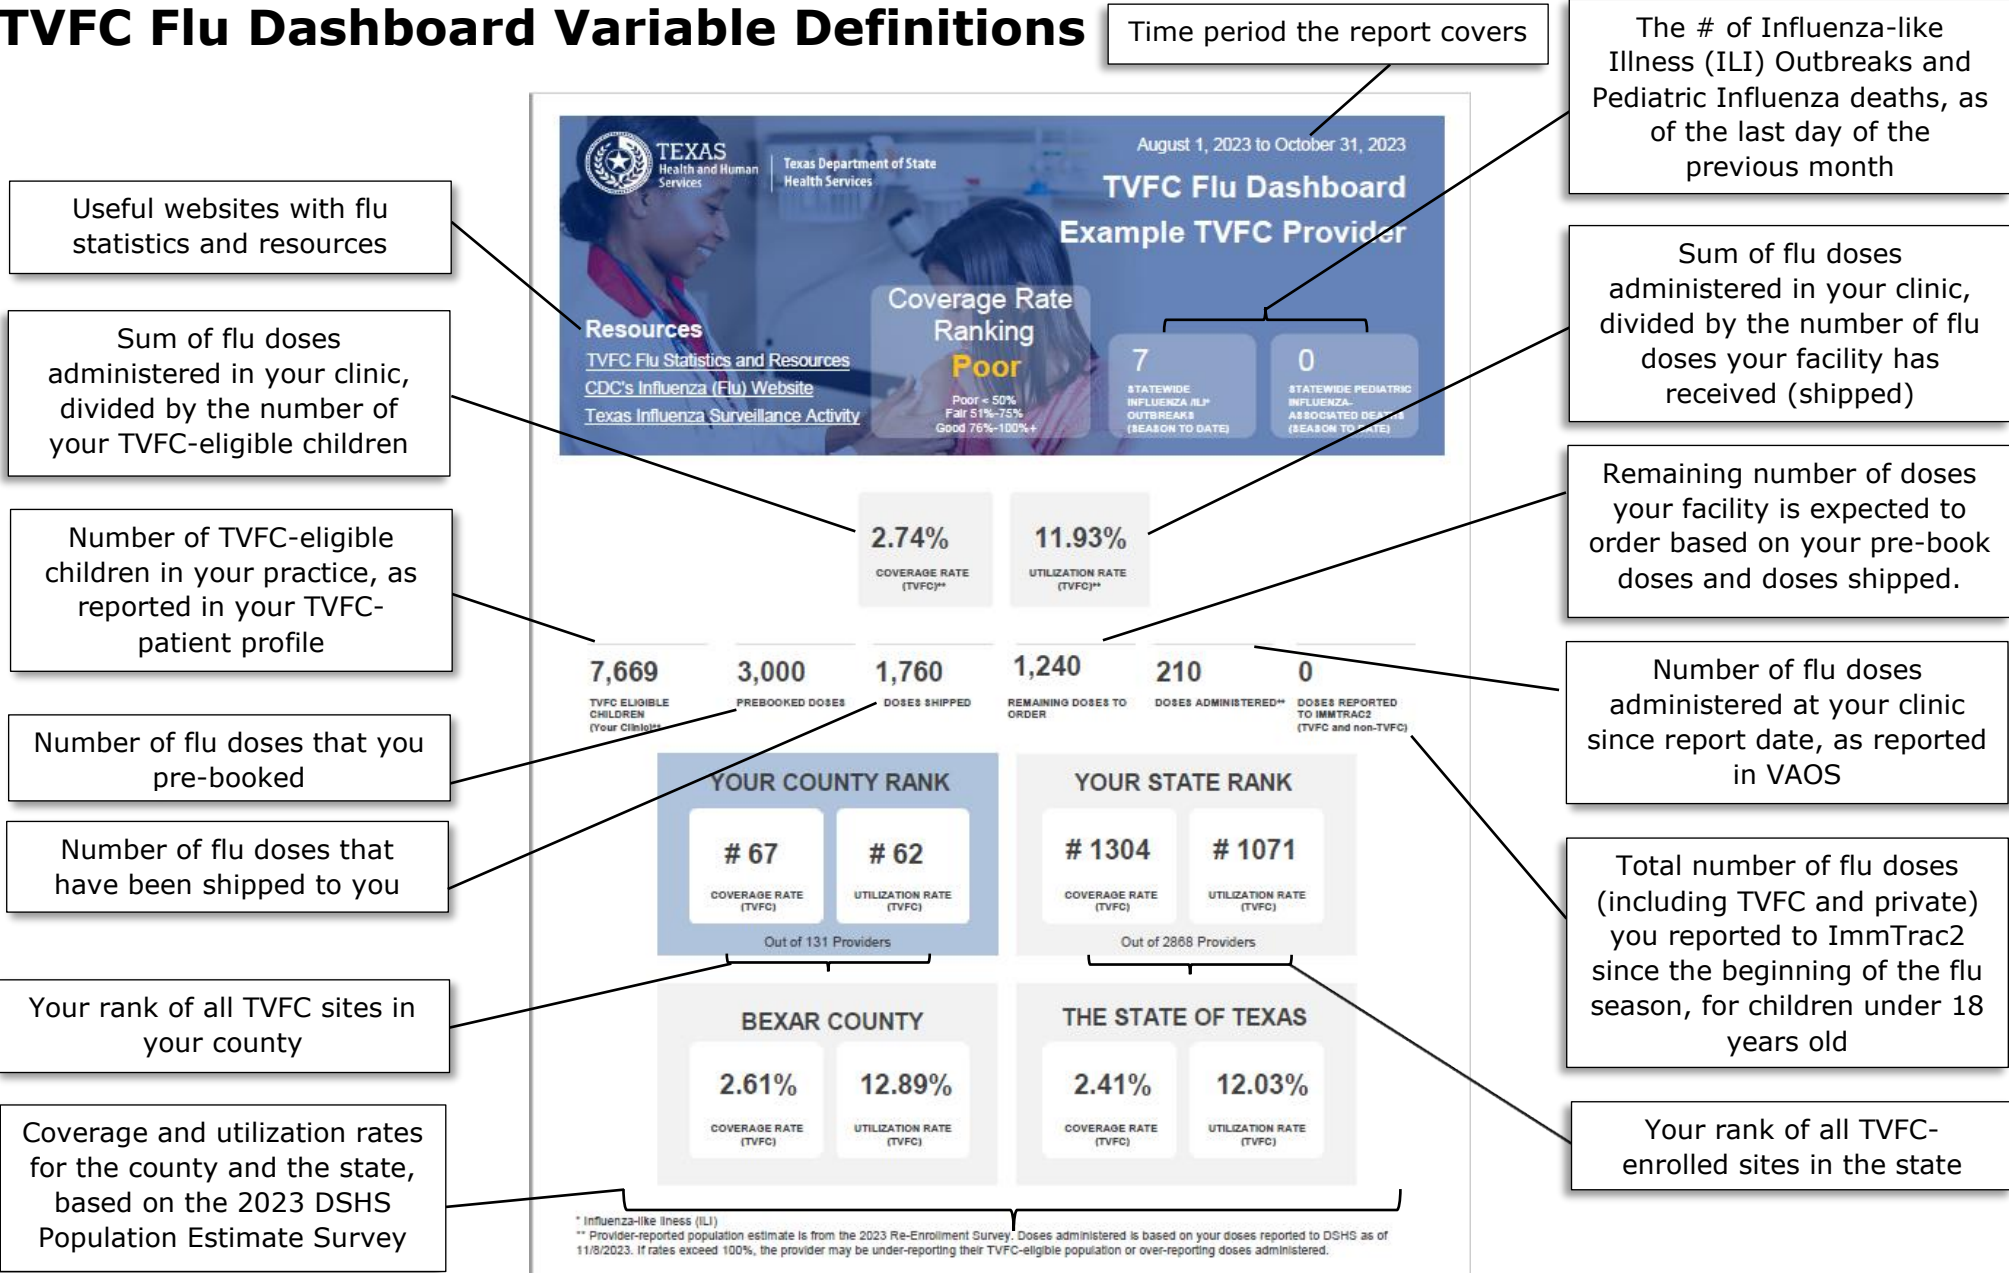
TVFC Flu Dashboard Variable Definitions

Time period the report covers

The # of Influenza-like Illness (ILI) Outbreaks and Pediatric Influenza deaths, as of the last day of the previous month

Useful websites with flu statistics and resources

Sum of flu doses administered in your clinic, divided by the number of your TVFC-eligible children

Number of TVFC-eligible children in your practice, as reported in your TVFC-patient profile

Number of flu doses that you pre-booked

Number of flu doses that have been shipped to you

Your rank of all TVFC sites in your county

Coverage and utilization rates for the county and the state, based on the 2023 DSHS Population Estimate Survey

Sum of flu doses administered in your clinic, divided by the number of flu doses your facility has received (shipped)

Remaining number of doses your facility is expected to order based on your pre-book doses and doses shipped.

Number of flu doses administered at your clinic since report date, as reported in VAOS

Total number of flu doses (including TVFC and private) you reported to ImmTrac2 since the beginning of the flu season, for children under 18 years old

Your rank of all TVFC-enrolled sites in the state

TEXAS Health and Human Services | Texas Department of State Health Services

August 1, 2023 to October 31, 2023
TVFC Flu Dashboard
Example TVFC Provider

Resources
TVFC Flu Statistics and Resources
CDC's Influenza (Flu) Website
Texas Influenza Surveillance Activity

Coverage Rate Ranking
Poor
Poor < 50%
Fair 51%-75%
Good 76%-100%+

7
STATEWIDE INFLUENZA /ILI* OUTBREAKS (SEASON TO DATE)

0
STATEWIDE PEDIATRIC INFLUENZA-ASSOCIATED DEATHS (SEASON TO DATE)

2.74%
COVERAGE RATE (TVFC)**

11.93%
UTILIZATION RATE (TVFC)**

7,669
TVFC ELIGIBLE CHILDREN (Your Clinic)**

3,000
PREBOOKED DOSES

1,760
DOSES SHIPPED

1,240
REMAINING DOSES TO ORDER

210
DOSES ADMINISTERED**

0
DOSES REPORTED TO IMMTRAC2 (TVFC and non-TVFC)

YOUR COUNTY RANK
# 67
COVERAGE RATE (TVFC)
# 62
UTILIZATION RATE (TVFC)
Out of 131 Providers

YOUR STATE RANK
# 1304
COVERAGE RATE (TVFC)
# 1071
UTILIZATION RATE (TVFC)
Out of 2868 Providers

BEXAR COUNTY
2.61%
COVERAGE RATE (TVFC)
12.89%
UTILIZATION RATE (TVFC)

THE STATE OF TEXAS
2.41%
COVERAGE RATE (TVFC)
12.03%
UTILIZATION RATE (TVFC)

* Influenza-like Ilness (ILI)
** Provider-reported population estimate is from the 2023 Re-Enrollment Survey. Doses administered is based on your doses reported to DSHS as of 11/8/2023. If rates exceed 100%, the provider may be under-reporting their TVFC-eligible population or over-reporting doses administered.